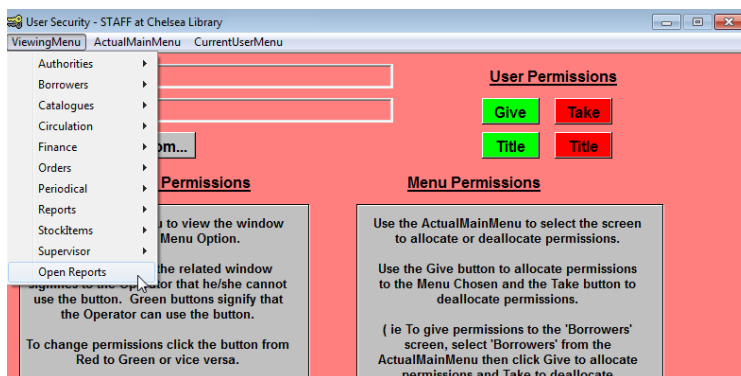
User Security - STAFF at Chelsea Library

ViewingMenu ActualMainMenu CurrentUserMenu

Authorities
Borrowers
Catalogues
Circulation
Finance
Orders
Periodical
Reports
StockItems
Supervisor
Open Reports

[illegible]om...

User Permissions

Give Take

Title Title

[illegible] Permissions

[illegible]u to view the window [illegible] Menu Option.

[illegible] the related window signifies to the Op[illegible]tor that he/she cannot use the button. Green buttons signify that the Operator can use the button.

To change permissions click the button from Red to Green or vice versa.

Menu Permissions

Use the ActualMainMenu to select the screen to allocate or deallocate permissions.

Use the Give button to allocate permissions to the Menu Chosen and the Take button to deallocate permissions.

( ie To give permissions to the 'Borrowers' screen, select 'Borrowers' from the ActualMainMenu then click Give to allocate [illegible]